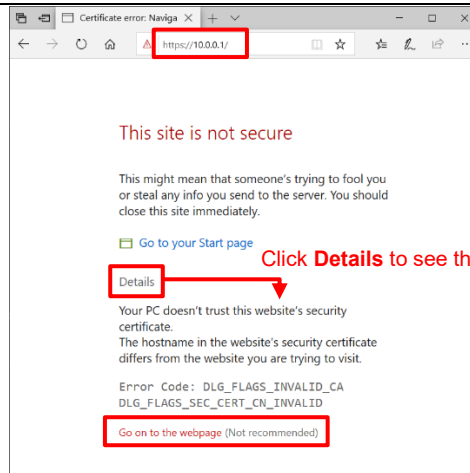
Certificate error: Naviga

https://10.0.0.1/

This site is not secure

This might mean that someone's trying to fool you or steal any info you send to the server. You should close this site immediately.

Go to your Start page

Click **Details** to see th

Details

Your PC doesn't trust this website's security certificate.
The hostname in the website's security certificate differs from the website you are trying to visit.

Error Code: DLG_FLAGS_INVALID_CA
DLG_FLAGS_SEC_CERT_CN_INVALID

Go on to the webpage (Not recommended)